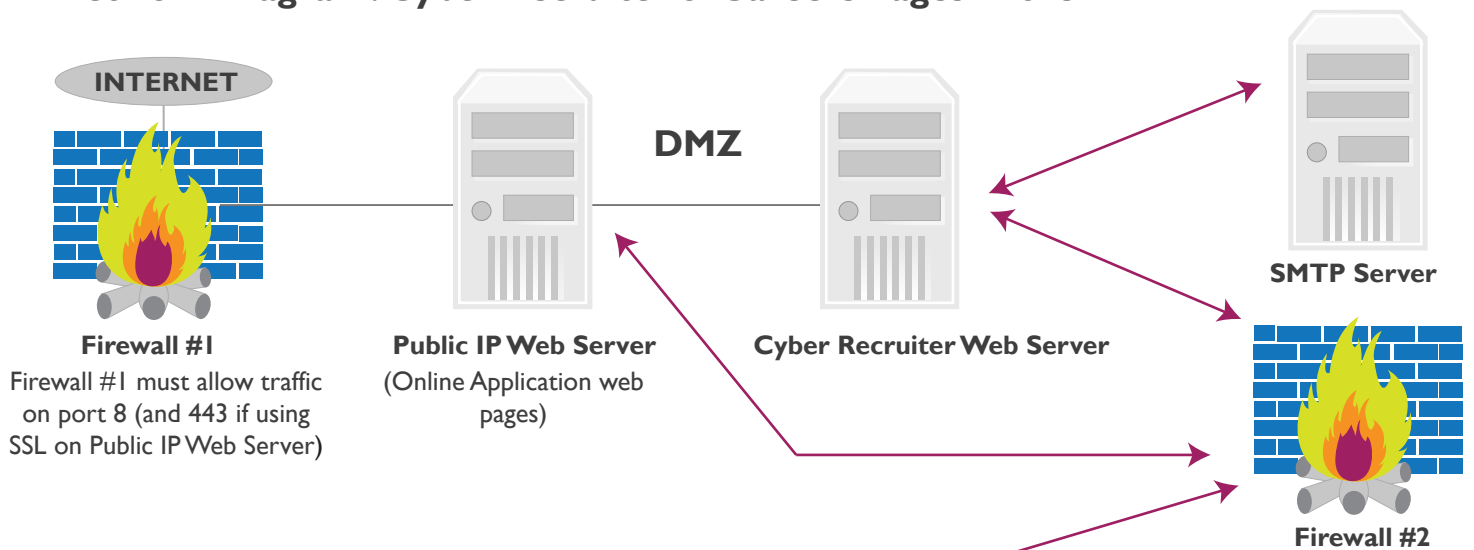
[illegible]

INTERNET

DMZ

SMTP Server

Firewall #1

Firewall #1 must allow traffic on port 8 (and 443 if using SSL on Public IP Web Server)

Public IP Web Server

(Online Application web pages)

Cyber Recruiter Web Server

Firewall #2